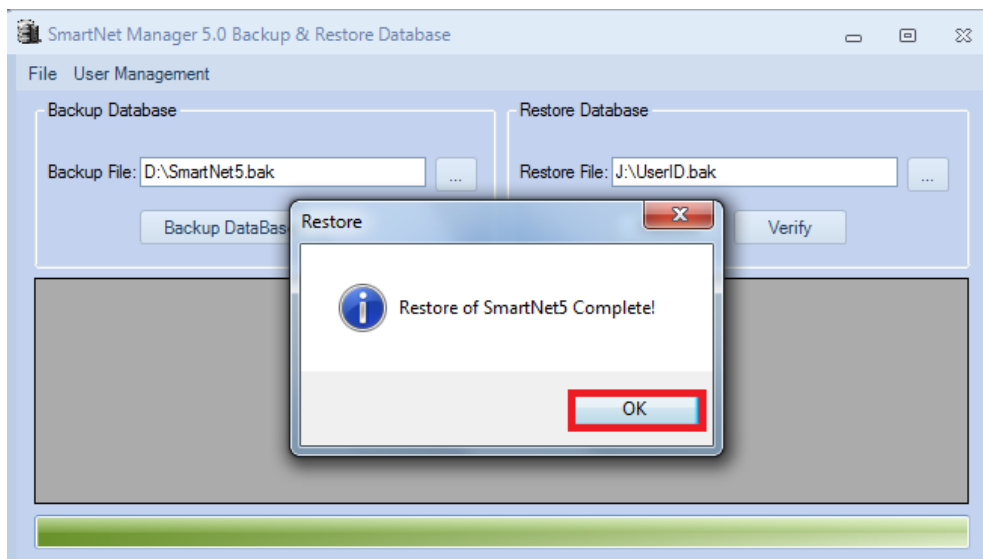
SmartNet Manager 5.0 Backup & Restore Database

File User Management

Backup Database

Backup File: D:\SmartNet5.bak ...

Backup DataBas

Restore Database

Restore File: J:\UserID.bak ...

Verify

Restore

Restore of SmartNet5 Complete!

OK